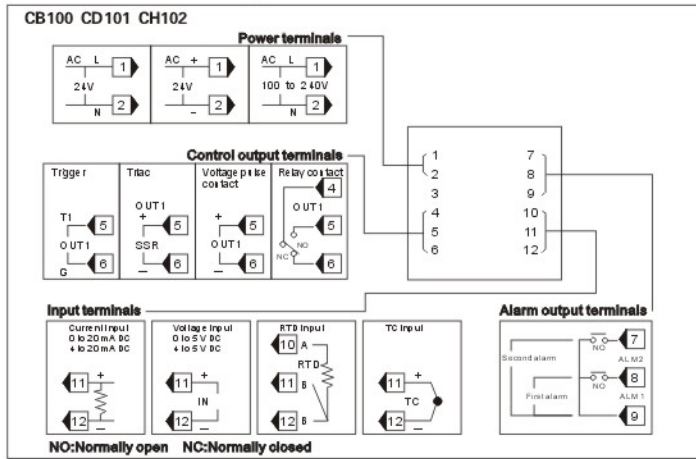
CB100 CD101 CH102

Power terminals

AC L 1
24V
N 2

AC + 1
24V
– 2

AC L 1
100 to 240V
N 2

Control output terminals

Trigger
T1 5
OUT1
G 6

Triac
OUT1
+ 5
SSR
– 6

Voltage pulse contact
+ 5
OUT1
– 6

Relay contact
4
OUT1
5
NO
NC 6

1
2
3
4
5
6
7
8
9
10
11
12

Input terminals

Current input
0 to 20mA DC
4 to 20mA DC
11 +
12 –

Voltage input
0 to 5V DC
4 to 5V DC
11 +
IN
12 –

RTD input
10 A
RTD
11 B
12 B

TC input
11 +
TC
12 –

Alarm output terminals

Second alarm
NO
7
ALM2
First alarm
NO
8
ALM1
9

NO:Normally open NC:Normally closed